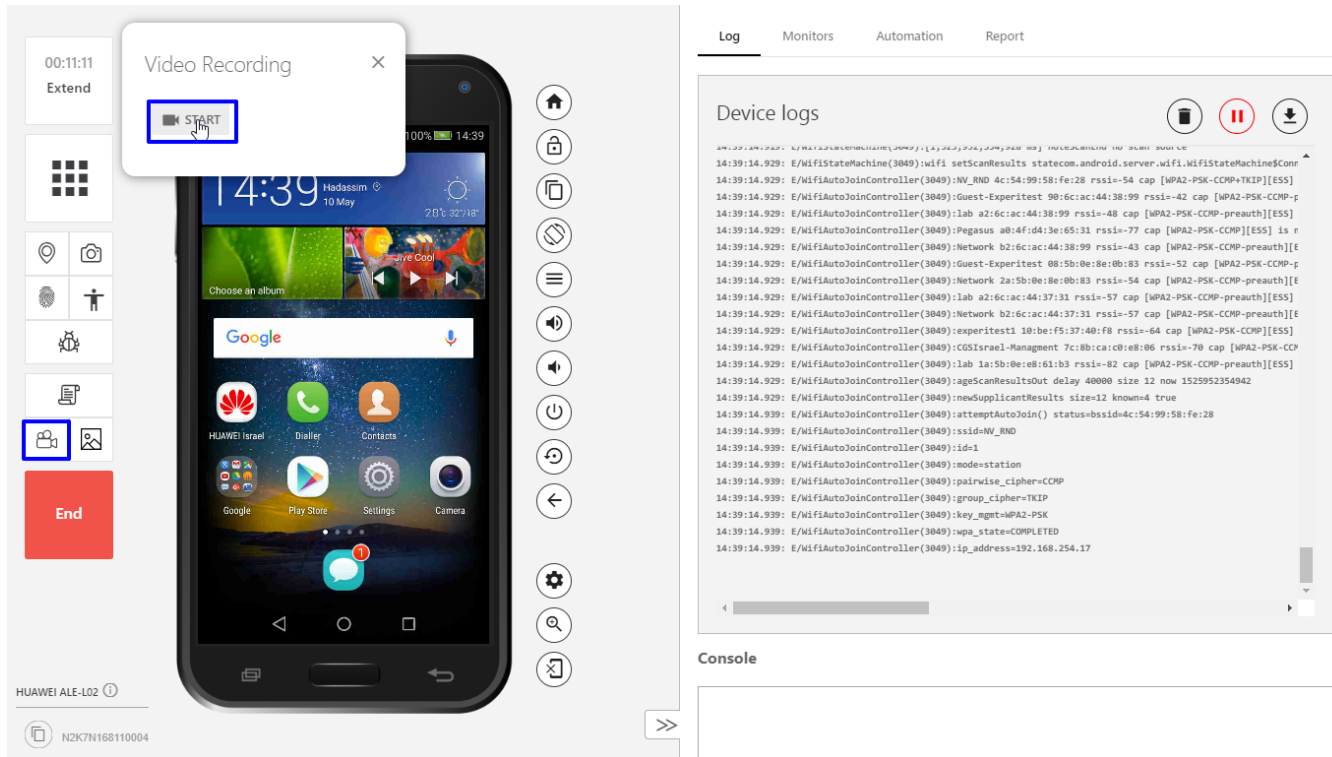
00:11:11
Extend

Video Recording
START

End

HUAWEI ALE-L02
N2K7N168110004

100% 14:39
14:39 Hadassim
10 May
28°C 32°/18°
Choose an album
Jive Cool
Google
HUAWEI Israel
Dialler
Contacts
Google
Play Store
Settings
Camera

Log Monitors Automation Report

Device logs

14:39:14.929: E/WifiStateMachine(3049):wifi setScanResults statecom.android.server.wifi.WifiStateMachine$Conn
14:39:14.929: E/WifiAutoJoinController(3049):NV_RND 4c:54:99:58:fe:28 rssi=-54 cap [WPA2-PSK-CCMP+TKIP][ESS]
14:39:14.929: E/WifiAutoJoinController(3049):Guest-Experitest 90:6c:ac:44:38:99 rssi=-42 cap [WPA2-PSK-CCMP-p
14:39:14.929: E/WifiAutoJoinController(3049):lab a2:6c:ac:44:38:99 rssi=-48 cap [WPA2-PSK-CCMP-preauth][ESS]
14:39:14.929: E/WifiAutoJoinController(3049):Pegasus a0:4f:d4:3e:65:31 rssi=-77 cap [WPA2-PSK-CCMP][ESS] is r
14:39:14.929: E/WifiAutoJoinController(3049):Network b2:6c:ac:44:38:99 rssi=-43 cap [WPA2-PSK-CCMP-preauth][E
14:39:14.929: E/WifiAutoJoinController(3049):Guest-Experitest 08:5b:0e:8e:0b:83 rssi=-52 cap [WPA2-PSK-CCMP-p
14:39:14.929: E/WifiAutoJoinController(3049):Network 2a:5b:0e:8e:0b:83 rssi=-54 cap [WPA2-PSK-CCMP-preauth][E
14:39:14.929: E/WifiAutoJoinController(3049):lab a2:6c:ac:44:37:31 rssi=-57 cap [WPA2-PSK-CCMP-preauth][ESS]
14:39:14.929: E/WifiAutoJoinController(3049):Network b2:6c:ac:44:37:31 rssi=-57 cap [WPA2-PSK-CCMP-preauth][E
14:39:14.929: E/WifiAutoJoinController(3049):experitest1 10:be:f5:37:40:f8 rssi=-64 cap [WPA2-PSK-CCMP][ESS]
14:39:14.929: E/WifiAutoJoinController(3049):CGSIsrael-Managment 7c:8b:ca:c0:e8:06 rssi=-70 cap [WPA2-PSK-CCM
14:39:14.929: E/WifiAutoJoinController(3049):lab 1a:5b:0e:e8:61:b3 rssi=-82 cap [WPA2-PSK-CCMP-preauth][ESS]
14:39:14.929: E/WifiAutoJoinController(3049):ageScanResultsOut delay 40000 size 12 now 1525952354942
14:39:14.929: E/WifiAutoJoinController(3049):newSupplicantResults size=12 known=4 true
14:39:14.939: E/WifiAutoJoinController(3049):attemptAutoJoin() status=bssid=4c:54:99:58:fe:28
14:39:14.939: E/WifiAutoJoinController(3049):ssid=NV_RND
14:39:14.939: E/WifiAutoJoinController(3049):id=1
14:39:14.939: E/WifiAutoJoinController(3049):mode=station
14:39:14.939: E/WifiAutoJoinController(3049):pairwise_cipher=CCMP
14:39:14.939: E/WifiAutoJoinController(3049):group_cipher=TKIP
14:39:14.939: E/WifiAutoJoinController(3049):key_mgmt=WPA2-PSK
14:39:14.939: E/WifiAutoJoinController(3049):wpa_state=COMPLETED
14:39:14.939: E/WifiAutoJoinController(3049):ip_address=192.168.254.17

Console